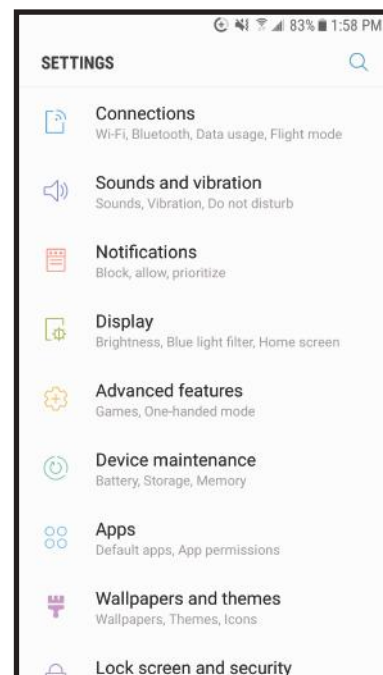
83% 1:58 PM

SETTINGS

Connections
Wi-Fi, Bluetooth, Data usage, Flight mode

Sounds and vibration
Sounds, Vibration, Do not disturb

Notifications
Block, allow, prioritize

Display
Brightness, Blue light filter, Home screen

Advanced features
Games, One-handed mode

Device maintenance
Battery, Storage, Memory

Apps
Default apps, App permissions

Wallpapers and themes
Wallpapers, Themes, Icons

Lock screen and security